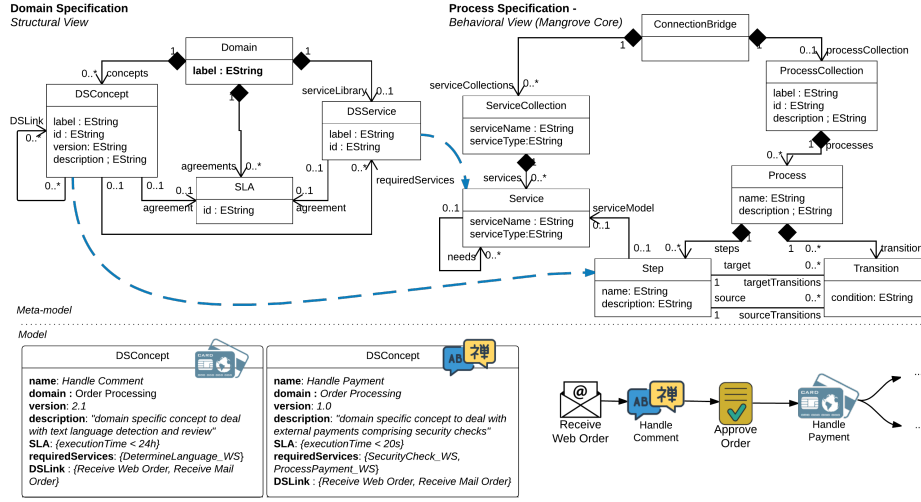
Domain Specification
Structural View

Process Specification -
Behavioral View (Mangrove Core)

Domain
label : EString

1
1
0..*
concepts
1
serviceLibrary
0..1

DSConcept
label : EString
id : EString
version: EString
description ; EString

DSLink
0..*
0..*

DSService
label : EString
id : EString

agreements
0..*

SLA
id : EString

0..1
0..1
0..1
agreement
0..1
0..1
agreement
0..*
requiredServices

ConnectionBridge
1
1
0..1
processCollection
serviceCollections
0..*

ServiceCollection
serviceName : EString
serviceType:EString

1
services
0..*

Service
serviceName : EString
serviceType:EString

0..1
serviceModel
0..1
needs
0..*

ProcessCollection
label : EString
id : EString
description ; EString

1
processes
0..*

Process
name: EString
description ; EString

1
1
steps
0..*
0..*
transitions
0..1

Step
name: EString
description: EString

target
1
targetTransitions
0..*
source
1
sourceTransitions
0..*

Transition
condition: EString

Meta-model

Model

DSConcept
CARD
name: Handle Comment
domain : Order Processing
version: 2.1
description: "domain specific concept to deal with text language detection and review"
SLA: {executionTime < 24h}
requiredServices: {DetermineLanguage_WS}
DSLink : {Receive Web Order, Receive Mail Order}

DSConcept
AB 禅
name: Handle Payment
domain : Order Processing
version: 1.0
description: "domain specific concept to deal with external payments comprising security checks"
SLA: {executionTime < 20s}
requiredServices: {SecurityCheck_WS, ProcessPayment_WS}
DSLink : {Receive Web Order, Receive Mail Order}

@
Receive
Web Order
AB 禅
Handle
Comment
Approve
Order
CARD
Handle
Payment
...
...